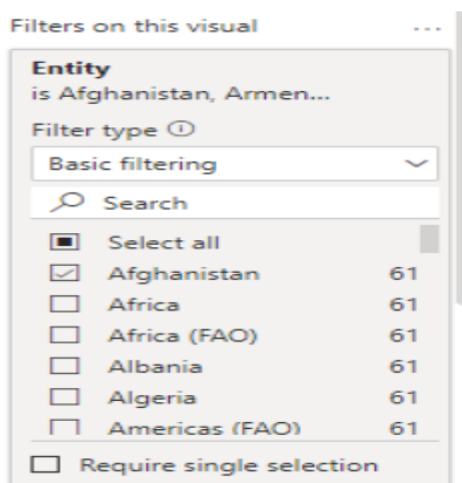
Filters on this visual ...

Entity
is Afghanistan, Armen...

Filter type ⓘ

Basic filtering

Search

Select all
Afghanistan 61
Africa 61
Africa (FAO) 61
Albania 61
Algeria 61
Americas (FAO) 61

Require single selection